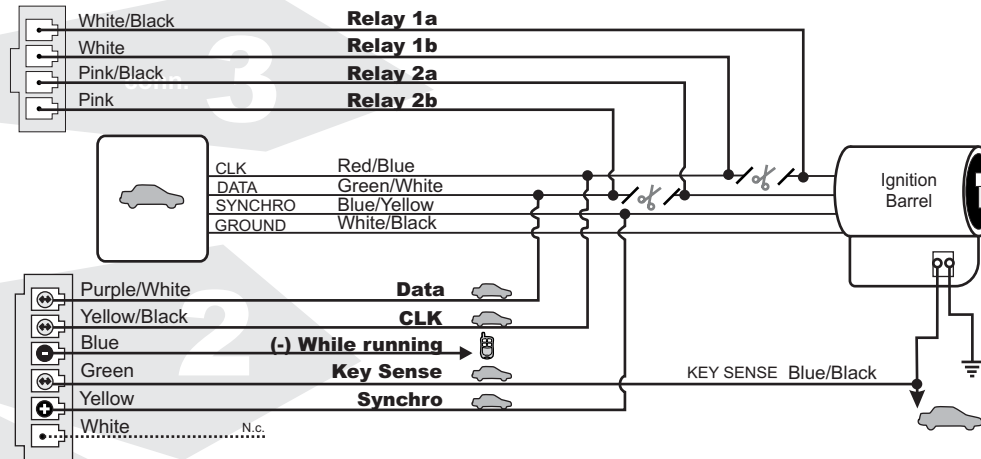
White/Black
Relay 1a
White
Relay 1b
Pink/Black
Relay 2a
Pink
Relay 2b

CLK
Red/Blue
DATA
Green/White
SYNCHRO
Blue/Yellow
GROUND
White/Black

Ignition Barrel

Purple/White
Data
Yellow/Black
CLK
Blue
(-) While running
Green
Key Sense
Yellow
Synchro
White
N.c.

KEY SENSE Blue/Black